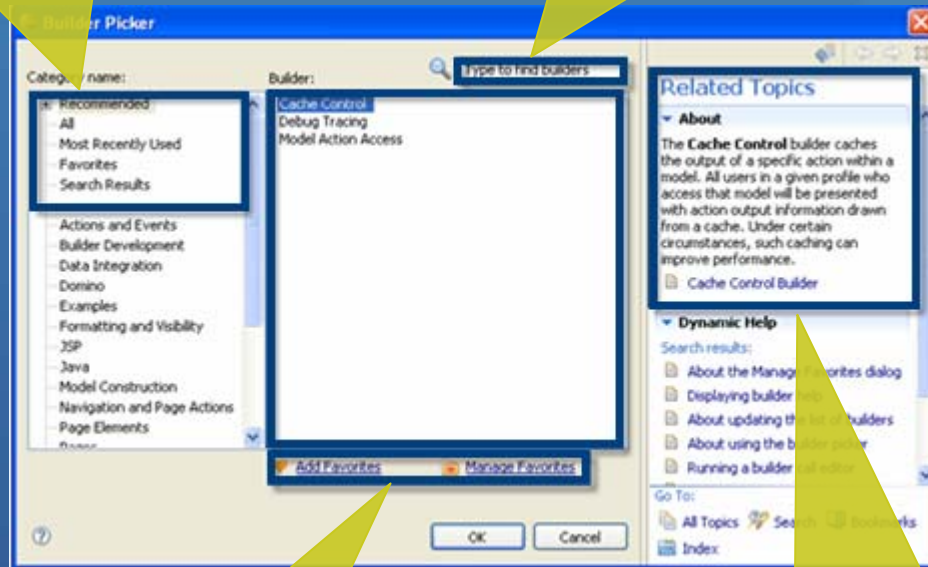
Builder Picker

Category name:

Recommended
All
Most Recently Used
Favorites
Search Results
Actions and Events
Builder Development
Data Integration
Domino
Examples
Formatting and Visibility
JSP
Java
Model Construction
Navigation and Page Actions
Page Elements
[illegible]

Builder:

Type to find builders

Cache Control
Debug Tracing
Model Action Access

Add Favorites
Manage Favorites

OK
Cancel

Related Topics

About

The **Cache Control** builder caches the output of a specific action within a model. All users in a given profile who access that model will be presented with action output information drawn from a cache. Under certain circumstances, such caching can improve performance.

Cache Control Builder

Dynamic Help

Search results:

About the Manage Favorites dialog
Displaying builder help
About updating the list of builders
About using the builder picker
Running a builder call editor

Go To:
All Topics
Search
Bookmarks
Index